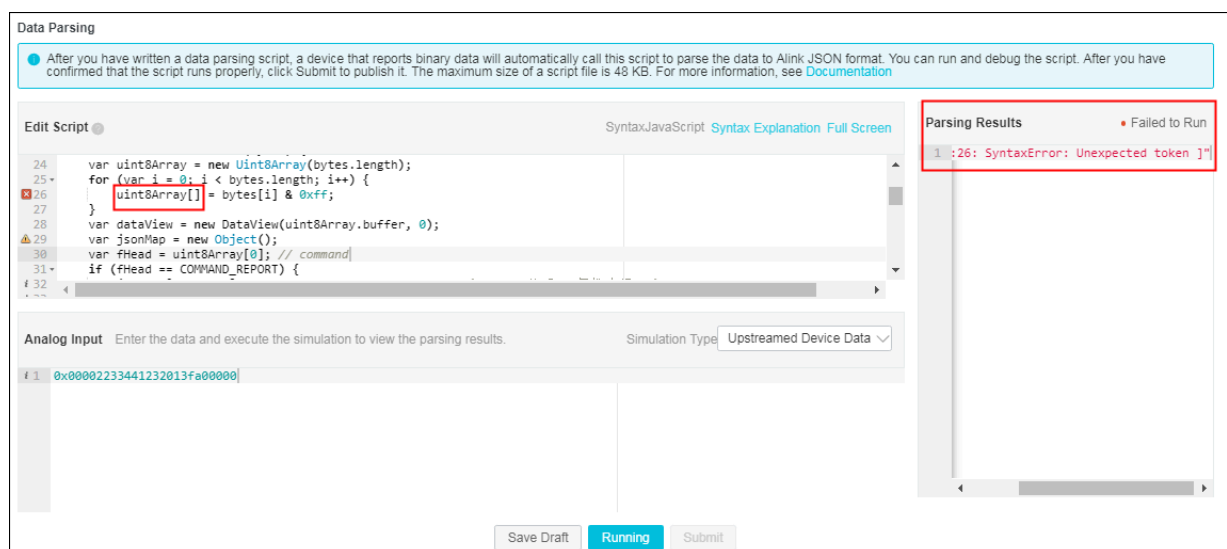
Data Parsing

After you have written a data parsing script, a device that reports binary data will automatically call this script to parse the data to Alink JSON format. You can run and debug the script. After you have confirmed that the script runs properly, click Submit to publish it. The maximum size of a script file is 48 KB. For more information, see Documentation

Edit Script

SyntaxJavaScript Syntax Explanation Full Screen

24 var uint8Array = new Uint8Array(bytes.length);
25 for (var i = 0; i < bytes.length; i++) {
26 uint8Array[] = bytes[i] & 0xff;
27 }
28 var dataView = new DataView(uint8Array.buffer, 0);
29 var jsonMap = new Object();
30 var fHead = uint8Array[0]; // command
31 if (fHead == COMMAND_REPORT) {
32

Parsing Results

Failed to Run

1 :26: SyntaxError: Unexpected token ]"

Analog Input Enter the data and execute the simulation to view the parsing results.

Simulation Type Upstreamed Device Data

1 0x00002233441232013fa00000

Save Draft Running Submit